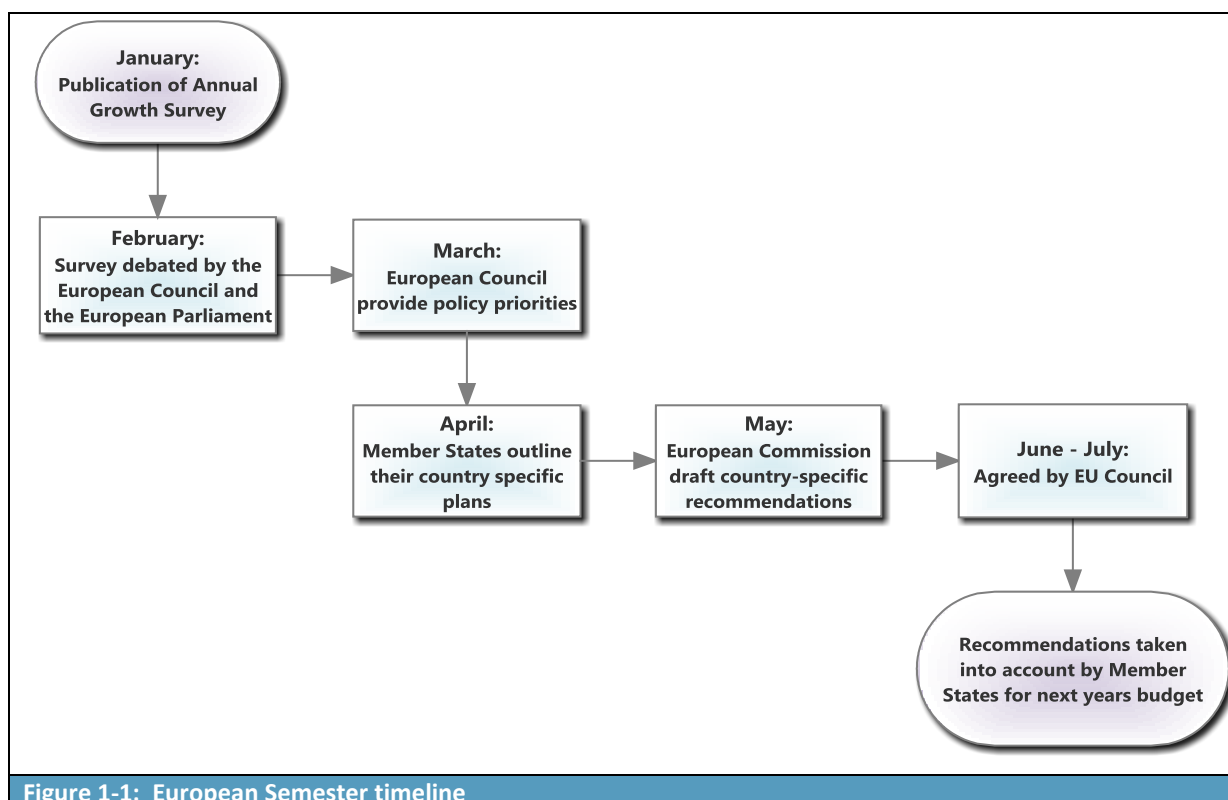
January:
Publication of Annual Growth Survey

February:
Survey debated by the European Council and the European Parliament

March:
European Council provide policy priorities

April:
Member States outline their country specific plans

May:
European Commission draft country-specific recommendations

June - July:
Agreed by EU Council

Recommendations taken into account by Member States for next years budget

Figure 1-1: European Semester timeline